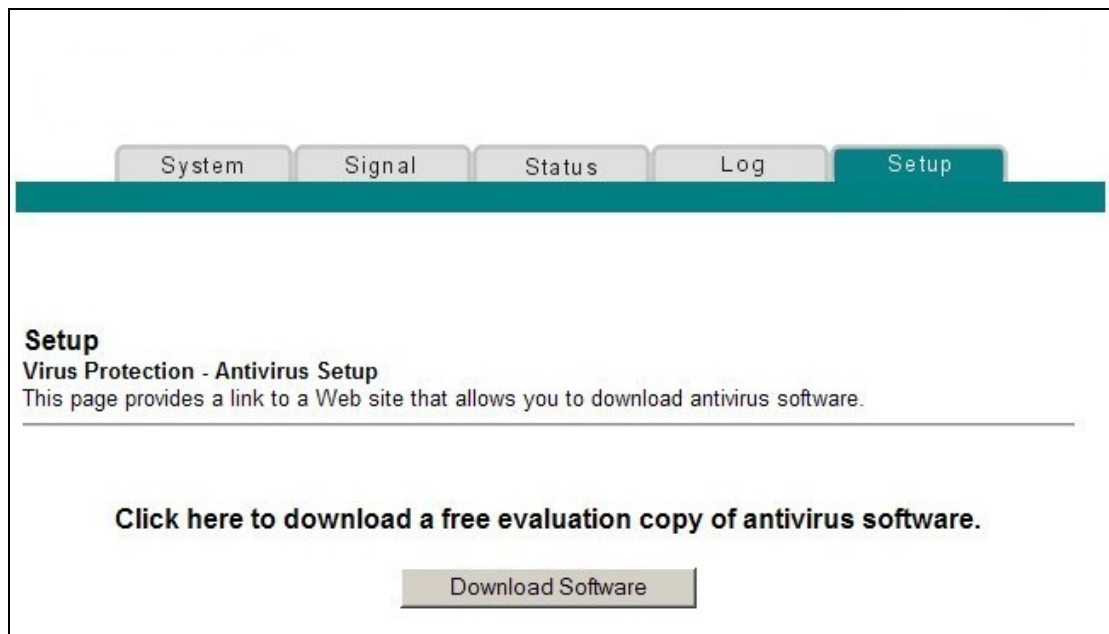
System Signal Status Log Setup

Setup
Virus Protection - Antivirus Setup
This page provides a link to a Web site that allows you to download antivirus software.

Click here to download a free evaluation copy of antivirus software.

Download Software